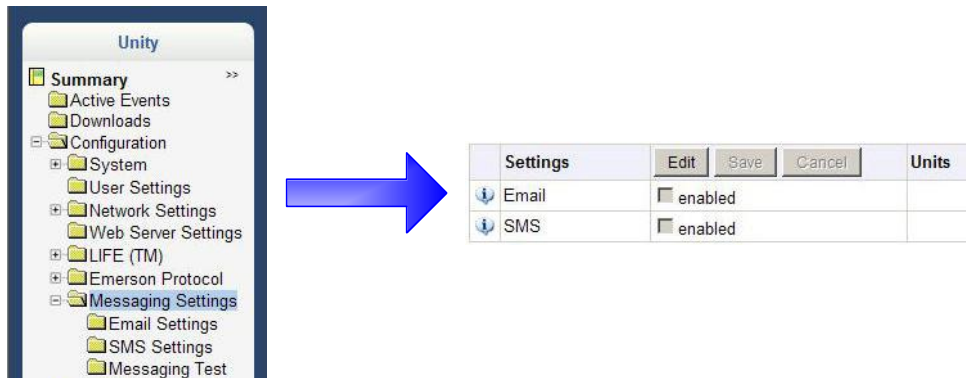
Unity

Summary >>
Active Events
Downloads
Configuration
System
User Settings
Network Settings
Web Server Settings
LIFE (TM)
Emerson Protocol
Messaging Settings
Email Settings
SMS Settings
Messaging Test

| | Settings | Edit Save Cancel | Units |
|---|---|---|---|
| | Email | enabled | |
| | SMS | enabled | |